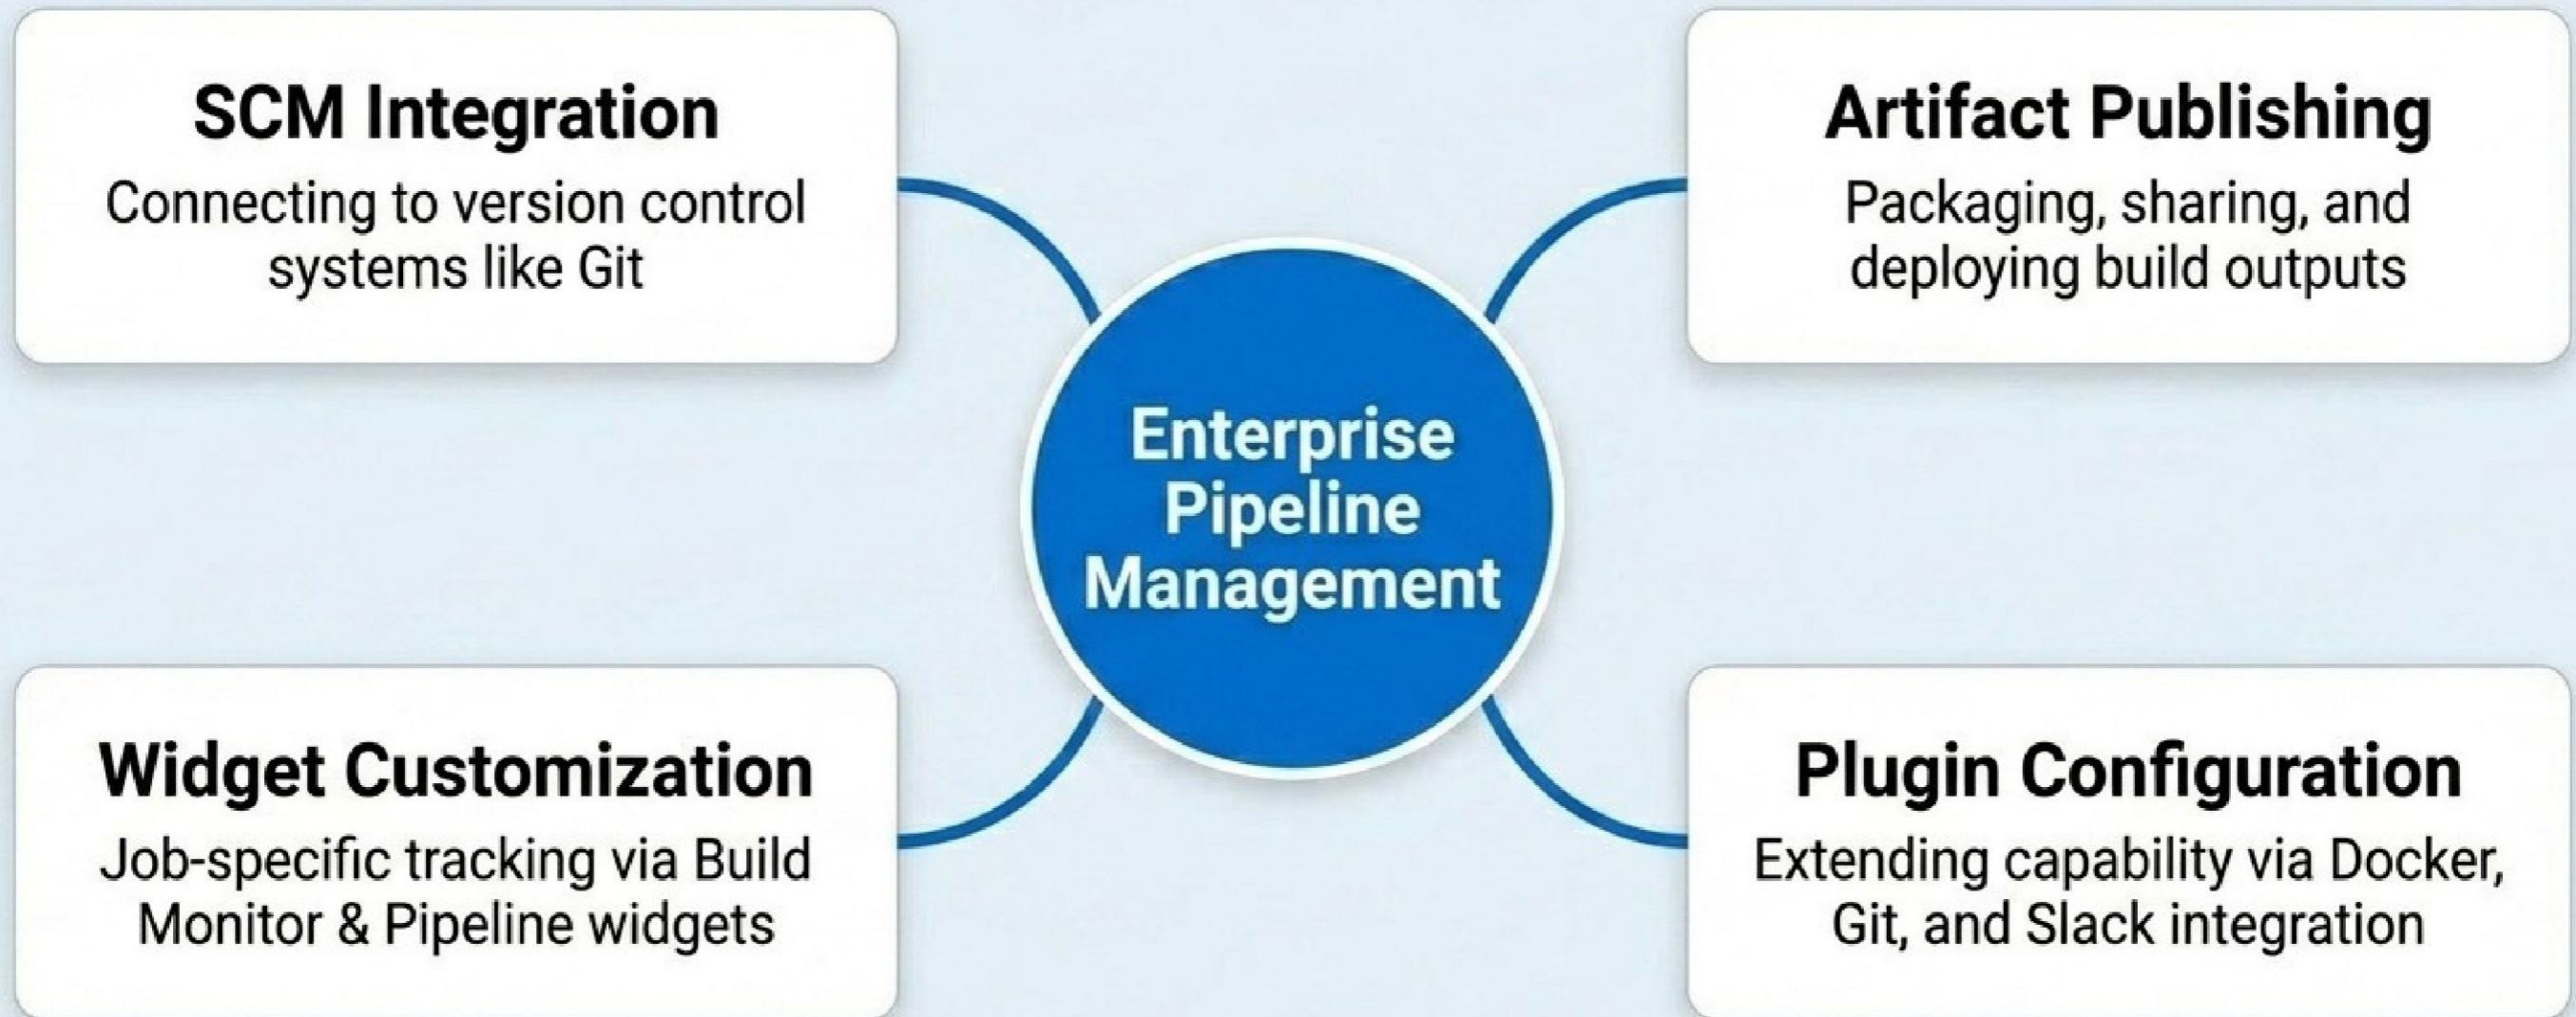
SCM Integration
Connecting to version control systems like Git

Artifact Publishing
Packaging, sharing, and deploying build outputs

Enterprise Pipeline Management

Widget Customization
Job-specific tracking via Build Monitor & Pipeline widgets

Plugin Configuration
Extending capability via Docker, Git, and Slack integration